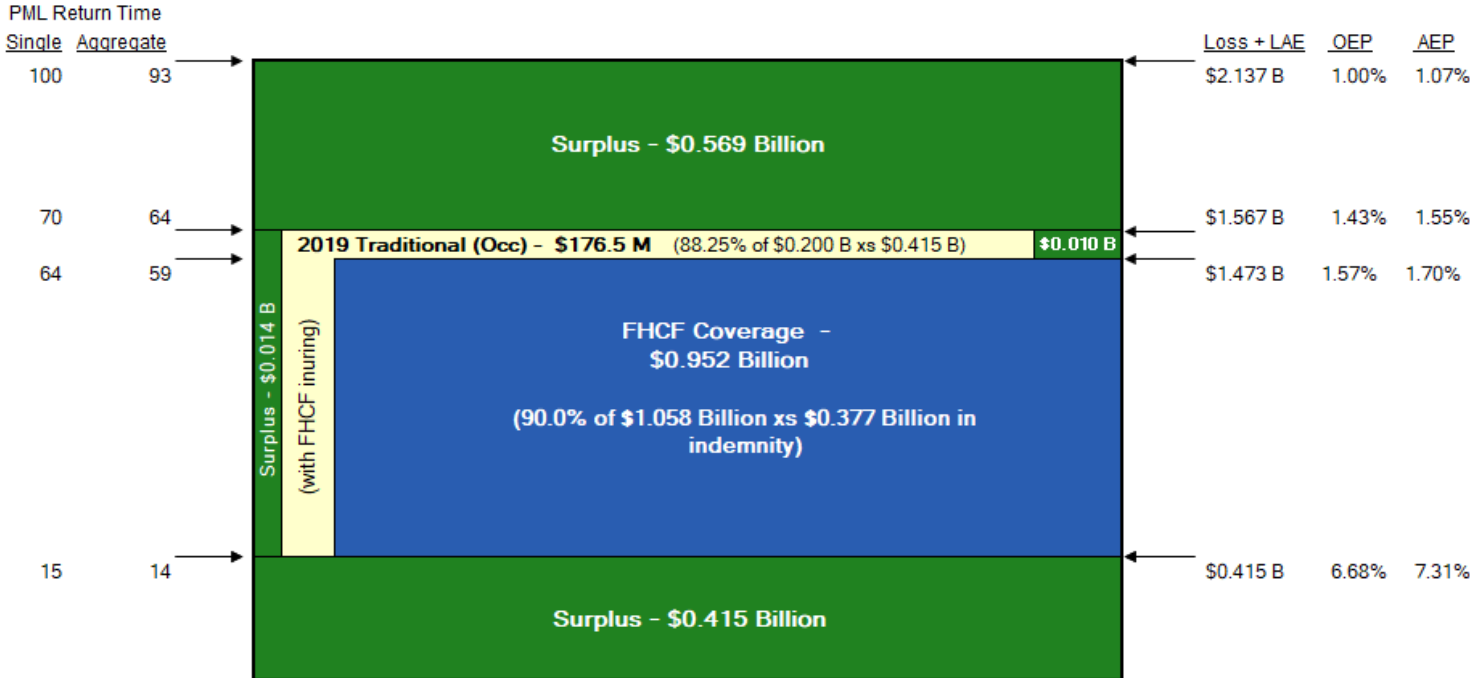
PML Return Time
Single Aggregate

| Single | Aggregate | Loss + LAE | OEP | AEP |
|---|---|---|---|---|
| 100 | 93 | $2.137 B | 1.00% | 1.07% |
| 70 | 64 | $1.567 B | 1.43% | 1.55% |
| 64 | 59 | $1.473 B | 1.57% | 1.70% |
| 15 | 14 | $0.415 B | 6.68% | 7.31% |

Surplus - $0.569 Billion

2019 Traditional (Occ) - $176.5 M (88.25% of $0.200 B xs $0.415 B)

$0.010 B

Surplus - $0.014 B

(with FHCF inuring)

FHCF Coverage - $0.952 Billion

(90.0% of $1.058 Billion xs $0.377 Billion in indemnity)

Surplus - $0.415 Billion